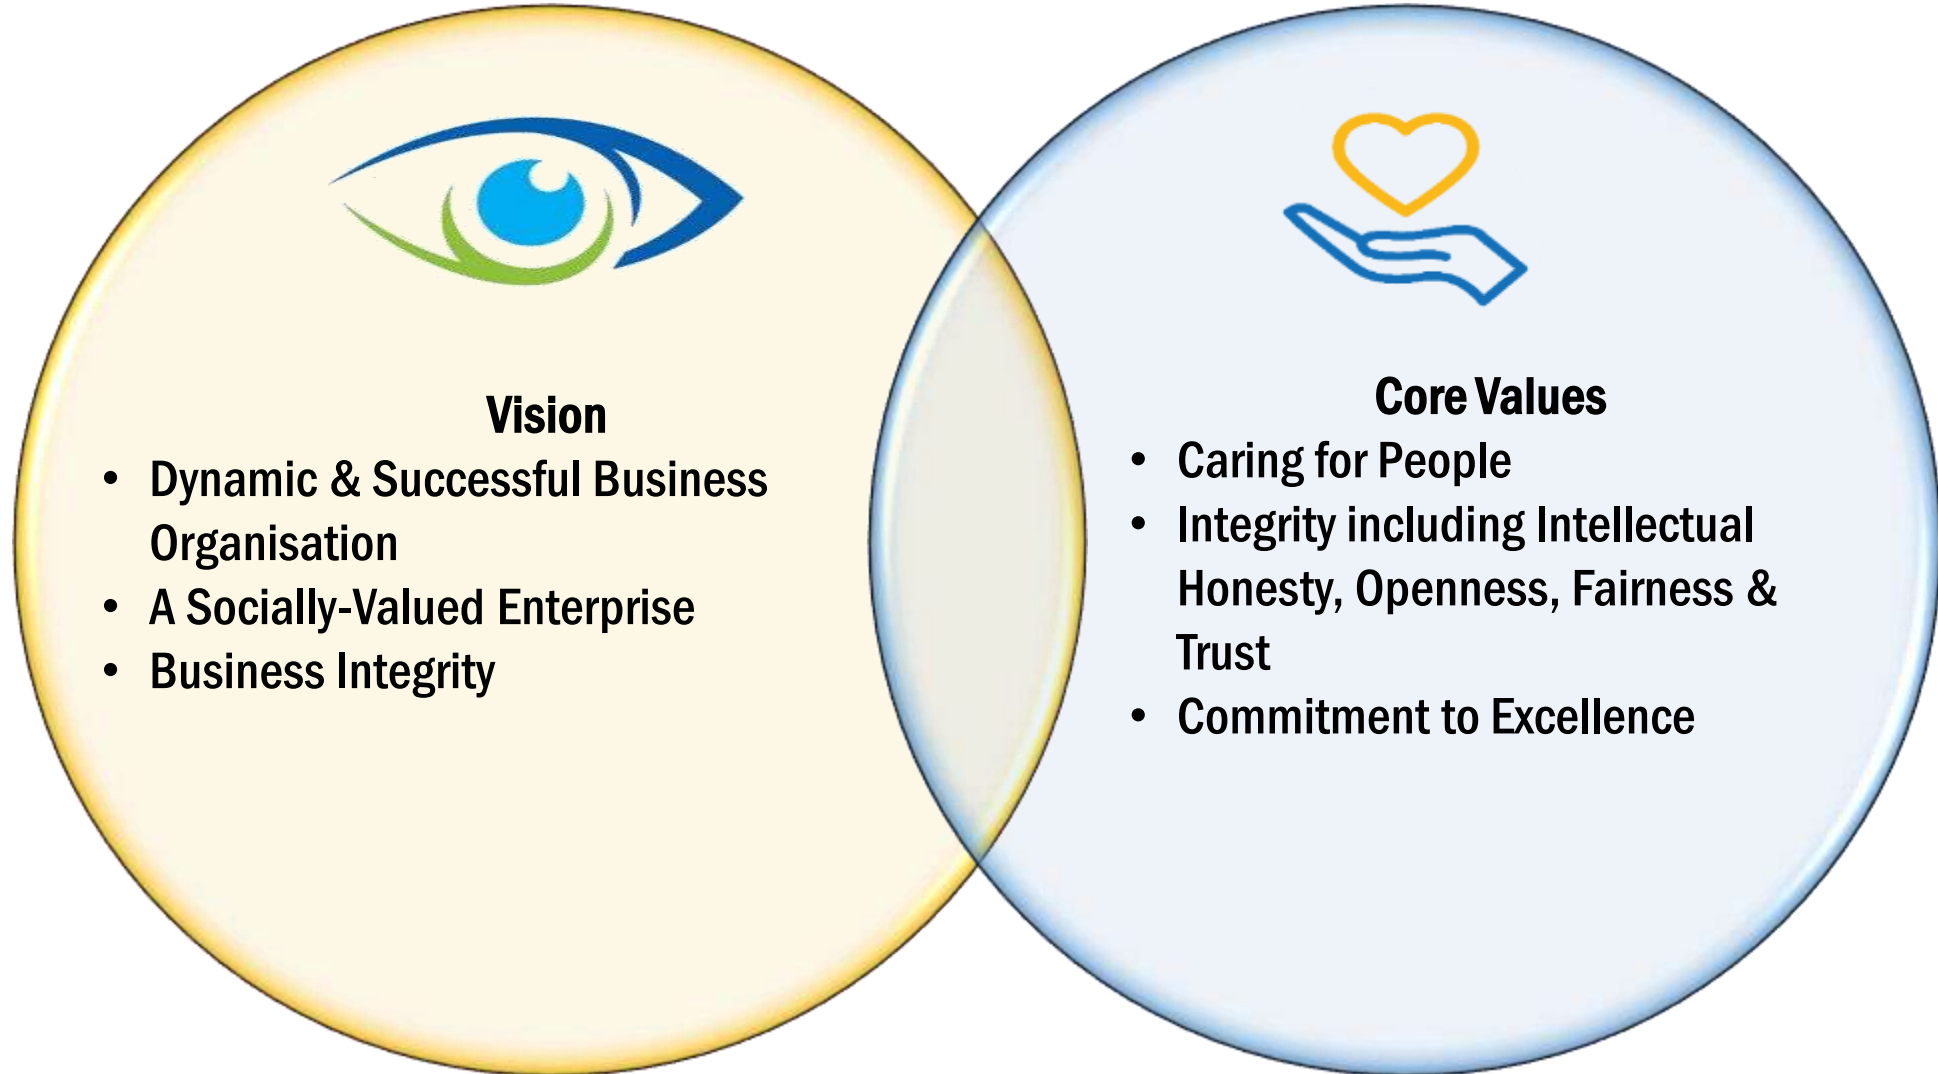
Vision

- Dynamic & Successful Business Organisation
- A Socially-Valued Enterprise
- Business Integrity

Core Values

- Caring for People
- Integrity including Intellectual Honesty, Openness, Fairness & Trust
- Commitment to Excellence